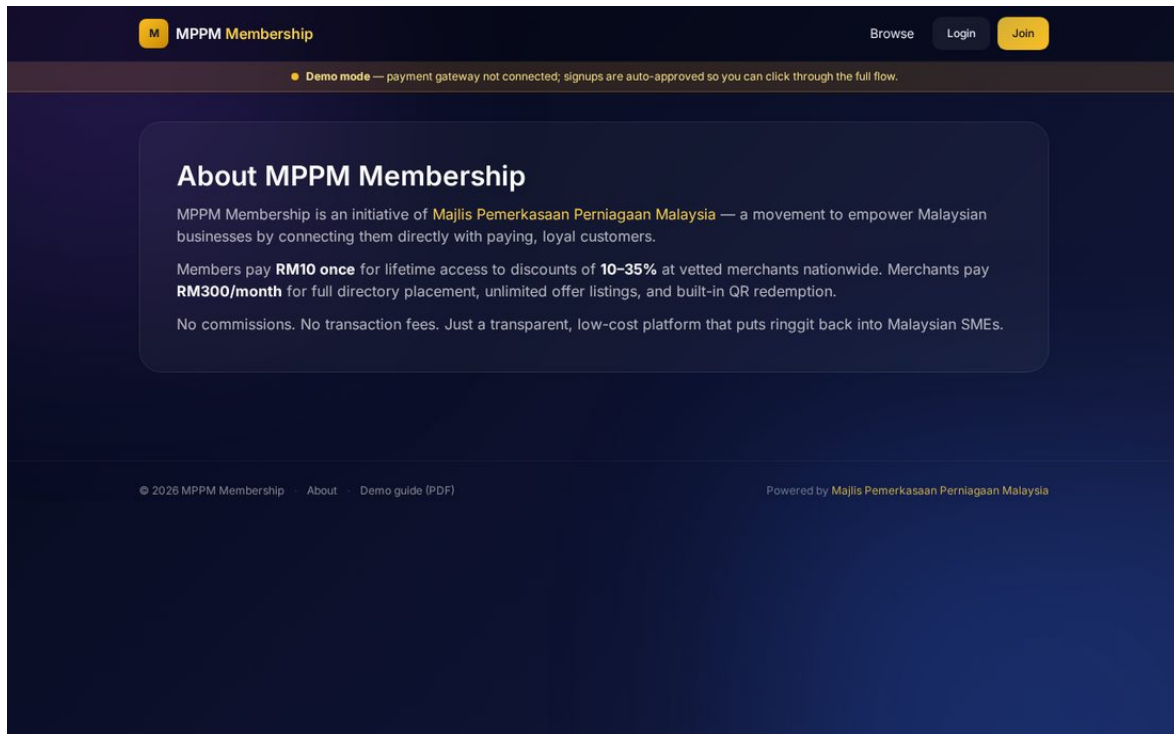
M MPPM Membership

Browse Login Join

Demo mode — payment gateway not connected; signups are auto-approved so you can click through the full flow.

About MPPM Membership

MPPM Membership is an initiative of Majlis Pemerkasaan Perniagaan Malaysia — a movement to empower Malaysian businesses by connecting them directly with paying, loyal customers.

Members pay **RM10 once** for lifetime access to discounts of **10–35%** at vetted merchants nationwide. Merchants pay **RM300/month** for full directory placement, unlimited offer listings, and built-in QR redemption.

No commissions. No transaction fees. Just a transparent, low-cost platform that puts ringgit back into Malaysian SMEs.

© 2026 MPPM Membership · About · Demo guide (PDF)

Powered by Majlis Pemerkasaan Perniagaan Malaysia